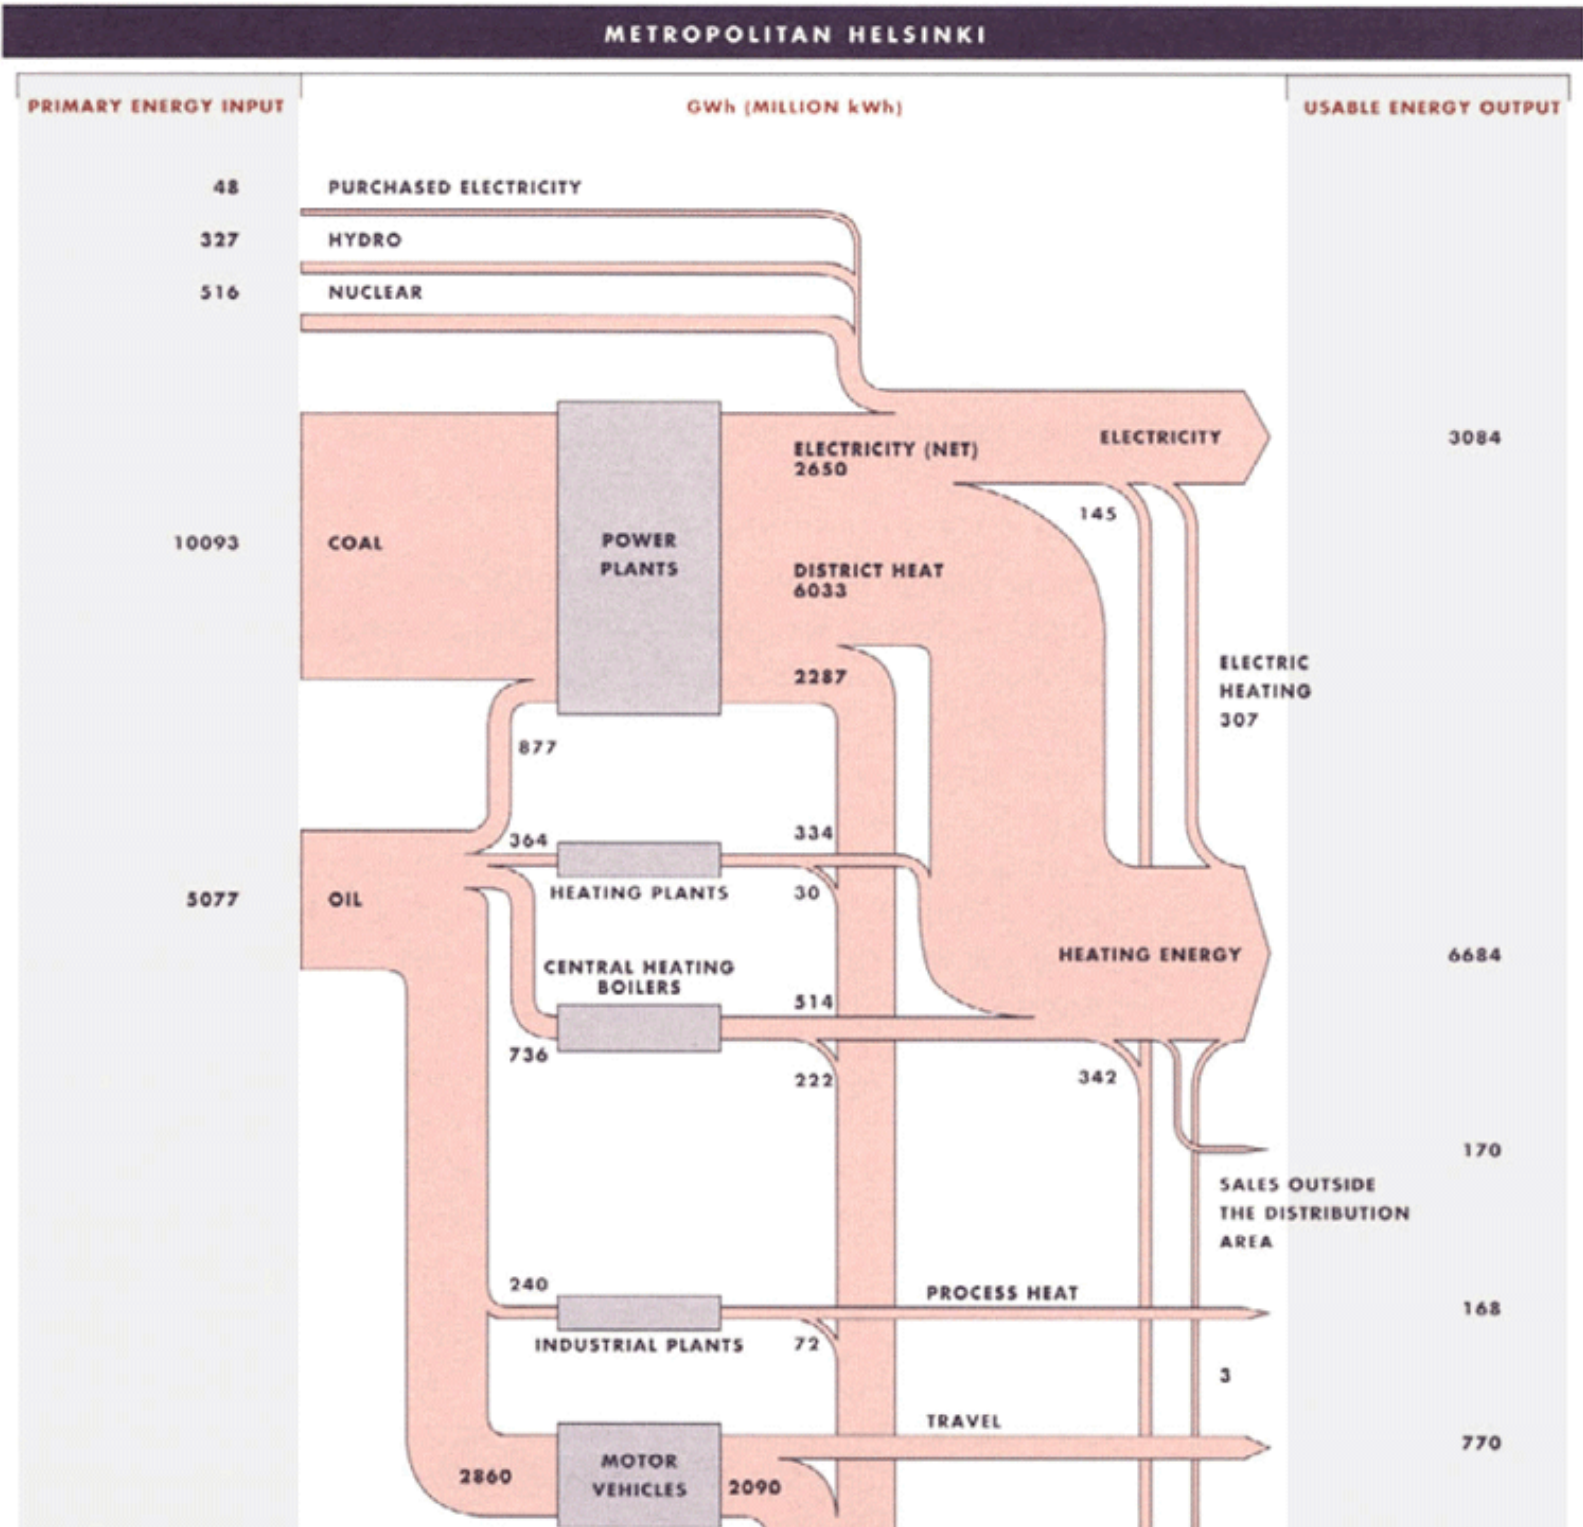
METROPOLITAN HELSINKI

PRIMARY ENERGY INPUT

GWh (MILLION kWh)

USABLE ENERGY OUTPUT

48 PURCHASED ELECTRICITY

327 HYDRO

516 NUCLEAR

10093 COAL

POWER PLANTS

ELECTRICITY (NET) 2650

ELECTRICITY

3084

145

DISTRICT HEAT 6033

2287

ELECTRIC HEATING 307

877

364

334

5077 OIL

HEATING PLANTS

30

HEATING ENERGY

6684

CENTRAL HEATING BOILERS

514

736

222

342

170

SALES OUTSIDE THE DISTRIBUTION AREA

240

PROCESS HEAT

168

INDUSTRIAL PLANTS

72

3

TRAVEL

770

2860

MOTOR VEHICLES

2090